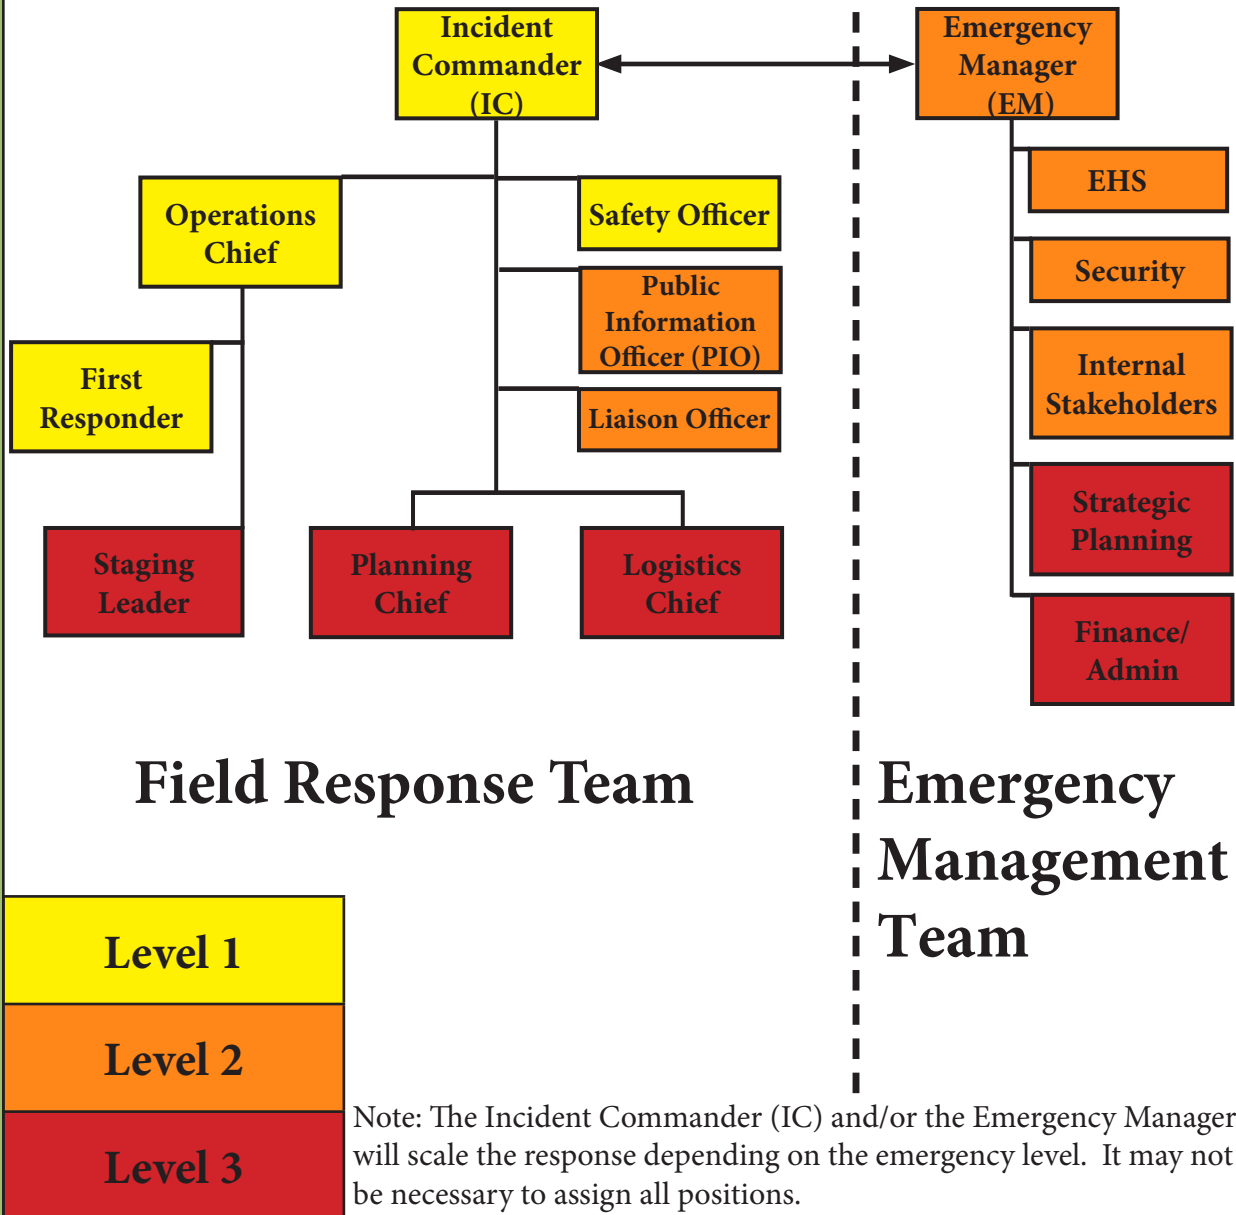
Incident Commander (IC)

Emergency Manager (EM)

Operations Chief

Safety Officer

Public Information Officer (PIO)

Liaison Officer

First Responder

Staging Leader

Planning Chief

Logistics Chief

EHS

Security

Internal Stakeholders

Strategic Planning

Finance/ Admin

Field Response Team

Emergency Management Team

Level 1

Level 2

Level 3

Note: The Incident Commander (IC) and/or the Emergency Manager will scale the response depending on the emergency level. It may not be necessary to assign all positions.